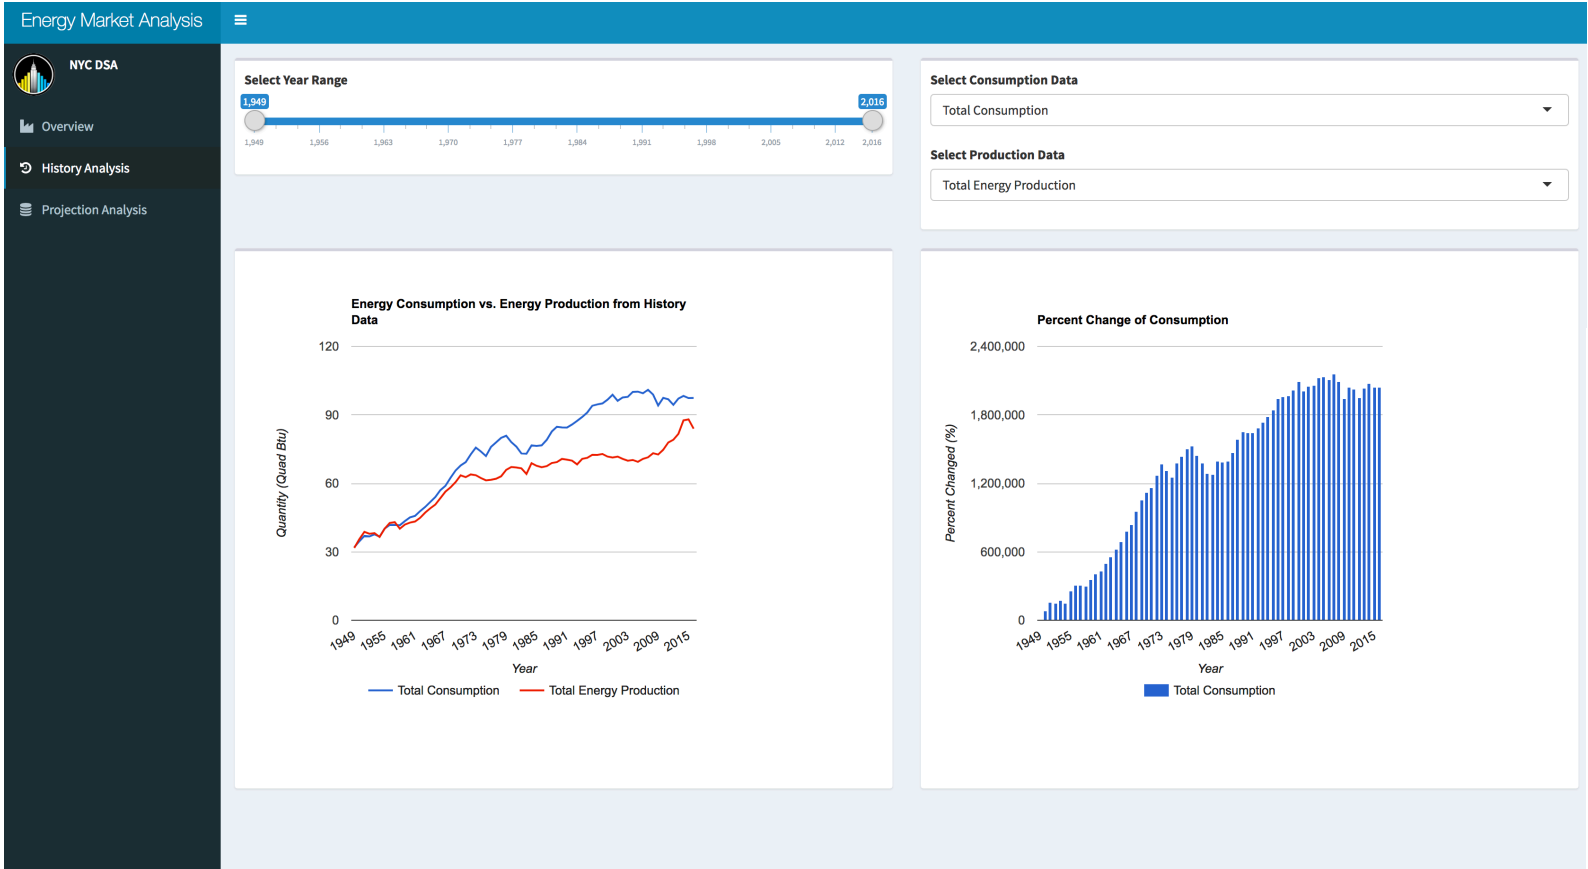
Energy Market Analysis ≡

NYC DSA

Overview

History Analysis

Projection Analysis

Select Year Range

1,949 2,016

1,949 1,956 1,963 1,970 1,977 1,984 1,991 1,998 2,005 2,012 2,016

Select Consumption Data

Total Consumption

Select Production Data

Total Energy Production

Energy Consumption vs. Energy Production from History Data

120
90
60
30
0

Quantity (Quad Btu)

1949 1955 1961 1967 1973 1979 1985 1991 1997 2003 2009 2015

Year

Total Consumption Total Energy Production

Percent Change of Consumption

2,400,000
1,800,000
1,200,000
600,000
0

Percent Changed (%)

1949 1955 1961 1967 1973 1979 1985 1991 1997 2003 2009 2015

Year

Total Consumption